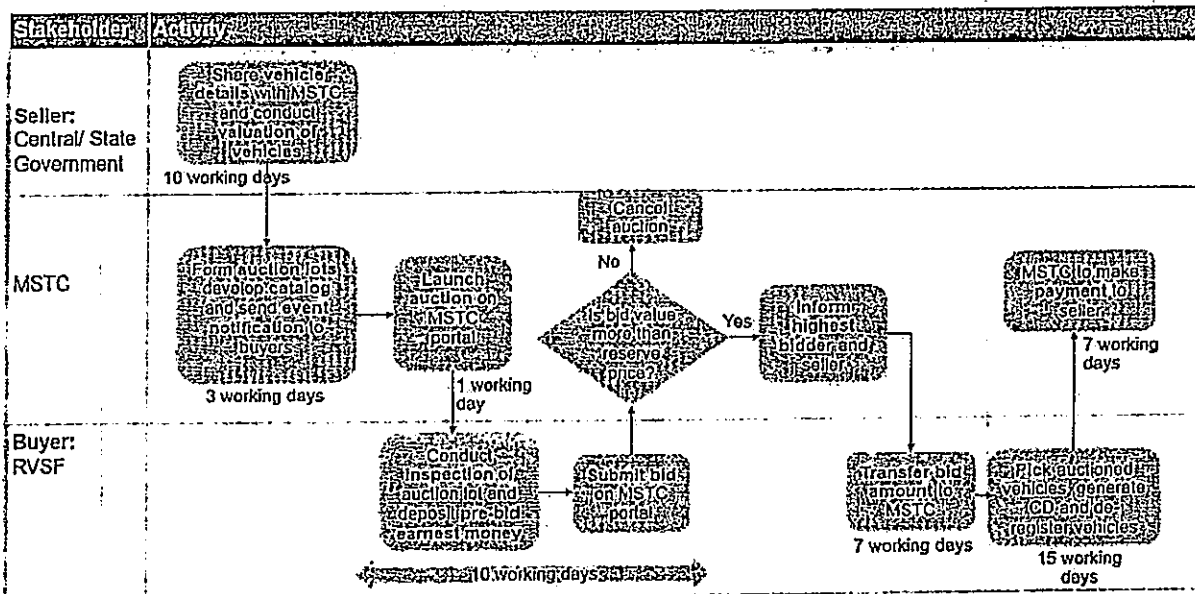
Stakeholder Activity

Seller: Central/ State Government

Share vehicle details with MSTC and conduct valuation of vehicles

10 working days

MSTC

Form auction lots, develop catalog and send event notification to buyers

3 working days

Launch auction on MSTC portal

1 working day

Cancel auction

No

Is bid value more than reserve price?

Yes

Inform highest bidder and seller

MSTC to make payment to seller

7 working days

Buyer: RVSF

Conduct inspection of auction lot and deposit pre-bid earnest money

Submit bid on MSTC portal

10 working days

Transfer bid amount to MSTC

7 working days

Pick auctioned vehicles, generate CD and de-register vehicles

15 working days